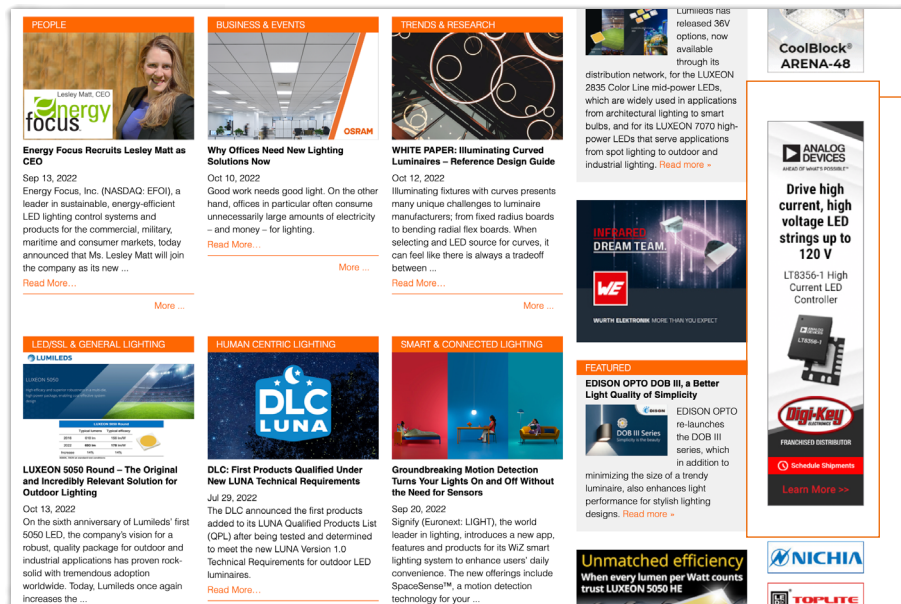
PEOPLE

Lesley Matt, CEO

Energy Focus

Energy Focus Recruits Lesley Matt as CEO

Sep 13, 2022

Energy Focus, Inc. (NASDAQ: EFOI), a leader in sustainable, energy-efficient LED lighting control systems and products for the commercial, military, maritime and consumer markets, today announced that Ms. Lesley Matt will join the company as its new ...

Read More...

More ...

BUSINESS & EVENTS

OSRAM

Why Offices Need New Lighting Solutions Now

Oct 10, 2022

Good work needs good light. On the other hand, offices in particular often consume unnecessarily large amounts of electricity – and money – for lighting.

Read More...

More ...

TRENDS & RESEARCH

WHITE PAPER: Illuminating Curved Luminaires – Reference Design Guide

Oct 12, 2022

Illuminating fixtures with curves presents many unique challenges to luminaire manufacturers; from fixed radius boards to bending radial flex boards. When selecting and LED source for curves, it can feel like there is always a tradeoff between ...

Read More...

More ...

Lumileds has released 36V options, now available through its distribution network, for the LUXEON 2835 Color Line mid-power LEDs, which are widely used in applications from architectural lighting to smart bulbs, and for its LUXEON 7070 high-power LEDs that serve applications from spot lighting to outdoor and industrial lighting. Read more »

CoolBlock® ARENA-48

INFRARED DREAM TEAM.

WE

WURTH ELEKTRONIK MORE THAN YOU EXPECT

ANALOG DEVICES

AHEAD OF WHAT'S POSSIBLE™

Drive high current, high voltage LED strings up to 120 V

LT8356-1 High Current LED Controller

Digi-Key ELECTRONICS

FRANCHISED DISTRIBUTOR

Schedule Shipments

Learn More >>

LED/SSL & GENERAL LIGHTING

LUMILEDS

LUXEON 5050

LUXEON 5050 Round – The Original and Incredibly Relevant Solution for Outdoor Lighting

Oct 13, 2022

On the sixth anniversary of Lumileds' first 5050 LED, the company's vision for a robust, quality package for outdoor and industrial applications has proven rock-solid with tremendous adoption worldwide. Today, Lumileds once again increases the ...

HUMAN CENTRIC LIGHTING

DLC LUNA

DLC: First Products Qualified Under New LUNA Technical Requirements

Jul 29, 2022

The DLC announced the first products added to its LUNA Qualified Products List (QPL) after being tested and determined to meet the new LUNA Version 1.0 Technical Requirements for outdoor LED luminaires.

Read More...

SMART & CONNECTED LIGHTING

Groundbreaking Motion Detection Turns Your Lights On and Off Without the Need for Sensors

Sep 20, 2022

Signify (Euronext: LIGHT), the world leader in lighting, introduces a new app, features and products for its WiZ smart lighting system to enhance users' daily convenience. The new offerings include SpaceSense™, a motion detection technology for your ...

FEATURED

EDISON OPTO DOB III, a Better Light Quality of Simplicity

EDISON

DOB III Series

EDISON OPTO re-launches the DOB III series, which in addition to minimizing the size of a trendy luminaire, also enhances light performance for stylish lighting designs. Read more »

Unmatched efficiency

When every lumen per Watt counts trust LUXEON 5050 HE

NICHIA

TOPLITE